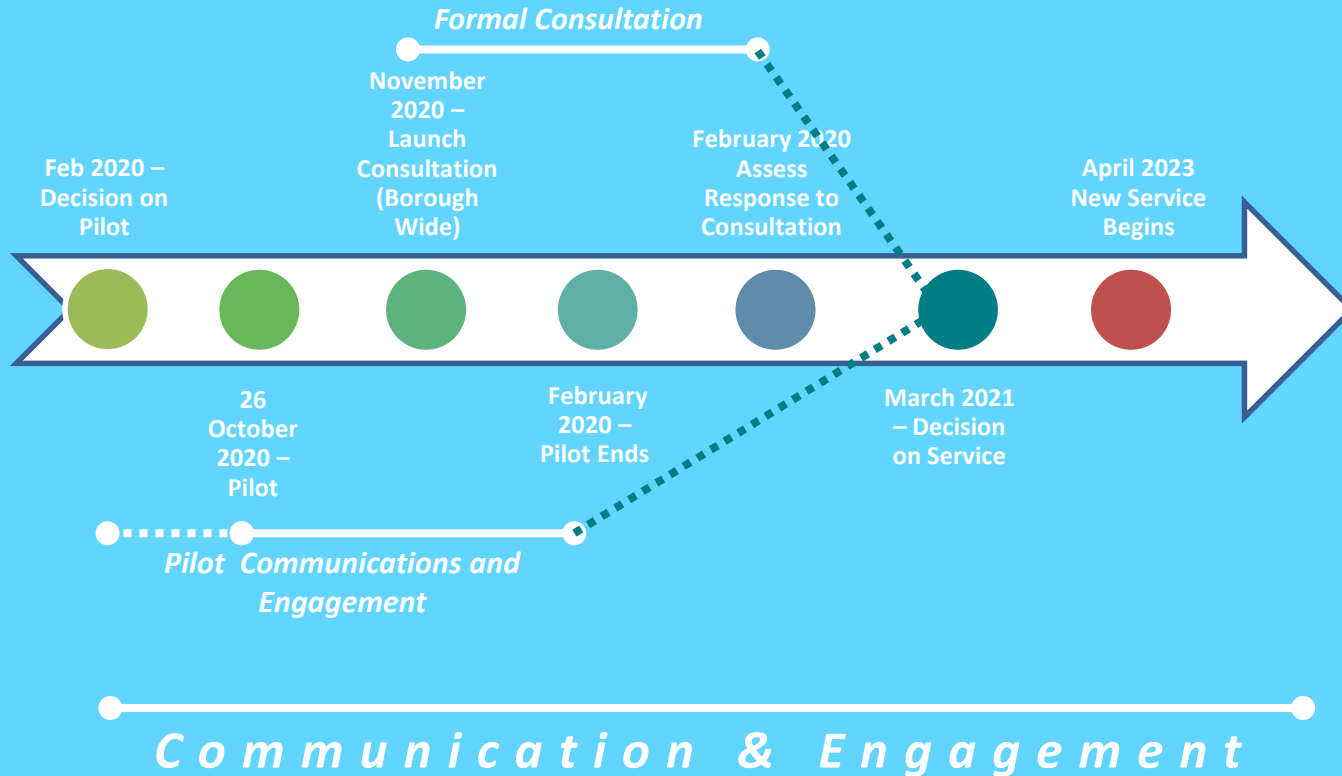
Formal Consultation

Feb 2020 – Decision on Pilot

November 2020 – Launch Consultation (Borough Wide)

February 2020 Assess Response to Consultation

April 2023 New Service Begins

26 October 2020 – Pilot

February 2020 – Pilot Ends

March 2021 – Decision on Service

Pilot Communications and Engagement

Communication & Engagement